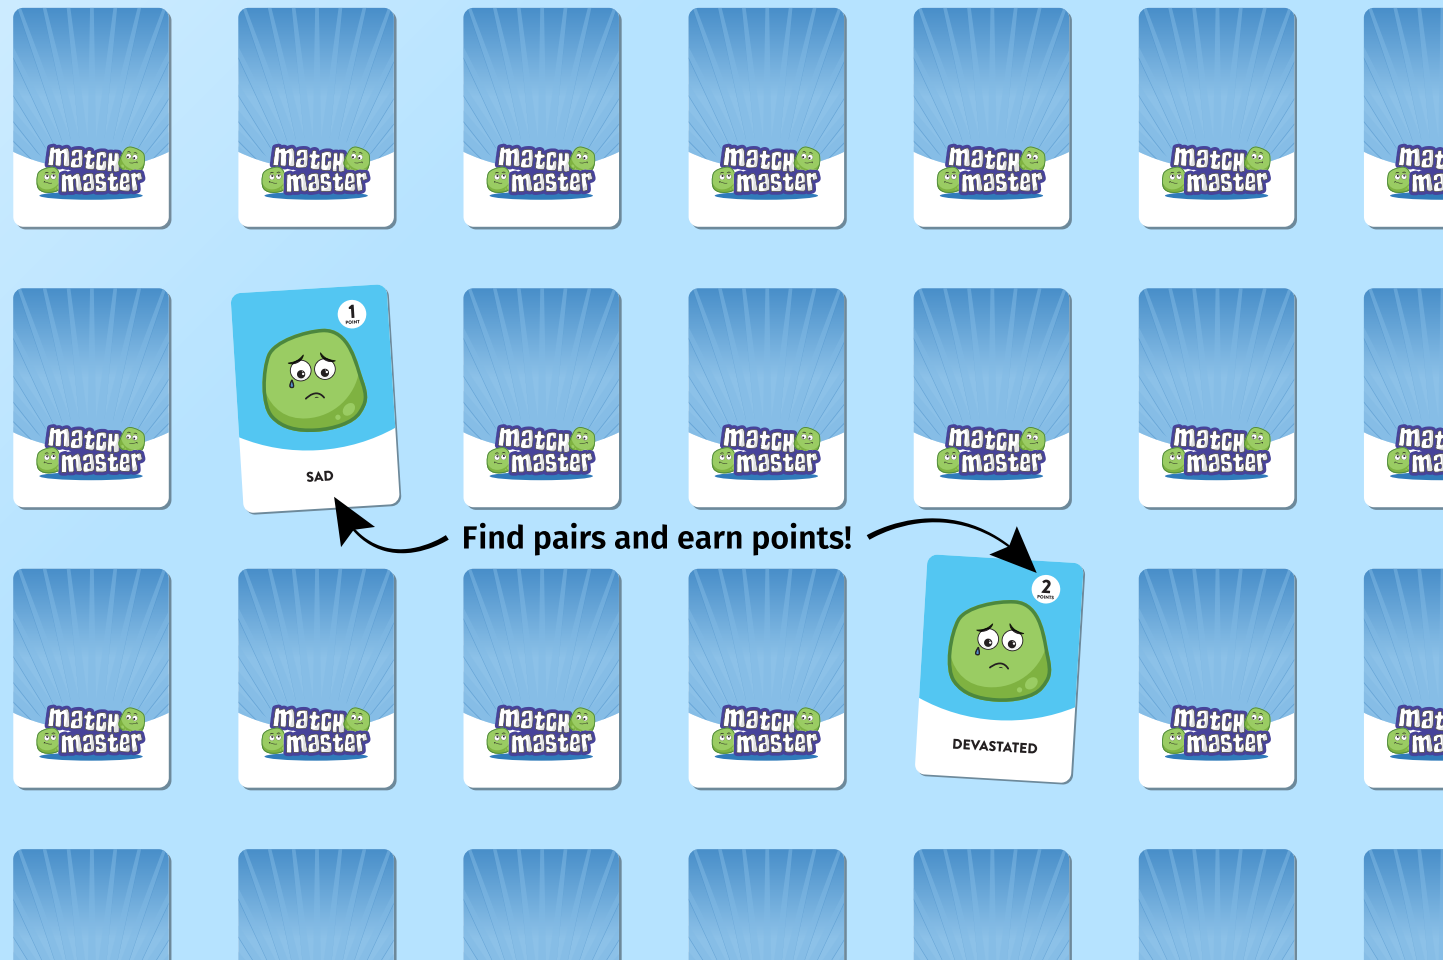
match master match master match master match master match master match master ma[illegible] ma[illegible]

match master

1 POINT

SAD

match master match master match master match master ma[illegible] ma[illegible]

Find pairs and earn points!

match master match master match master match master

2 POINTS

DEVASTATED

match master ma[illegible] ma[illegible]